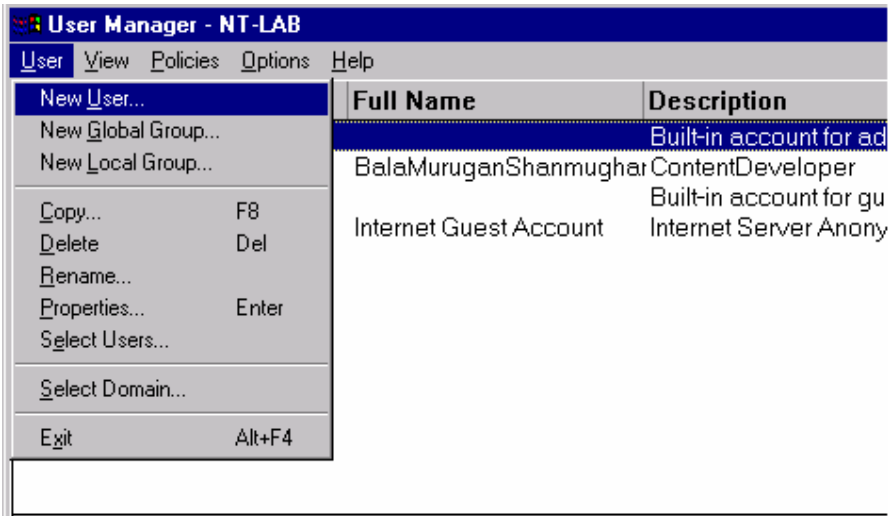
User Manager - NT-LAB

User View Policies Options Help

New User...
New Global Group...
New Local Group...

Copy... F8
Delete Del
Rename...
Properties... Enter
Select Users...

Select Domain...

Exit Alt+F4

| Full Name | Description |
|---|---|
| | Built-in account for ad |
| BalaMuruganShanmughar | ContentDeveloper |
| | Built-in account for gu |
| Internet Guest Account | Internet Server Anony |